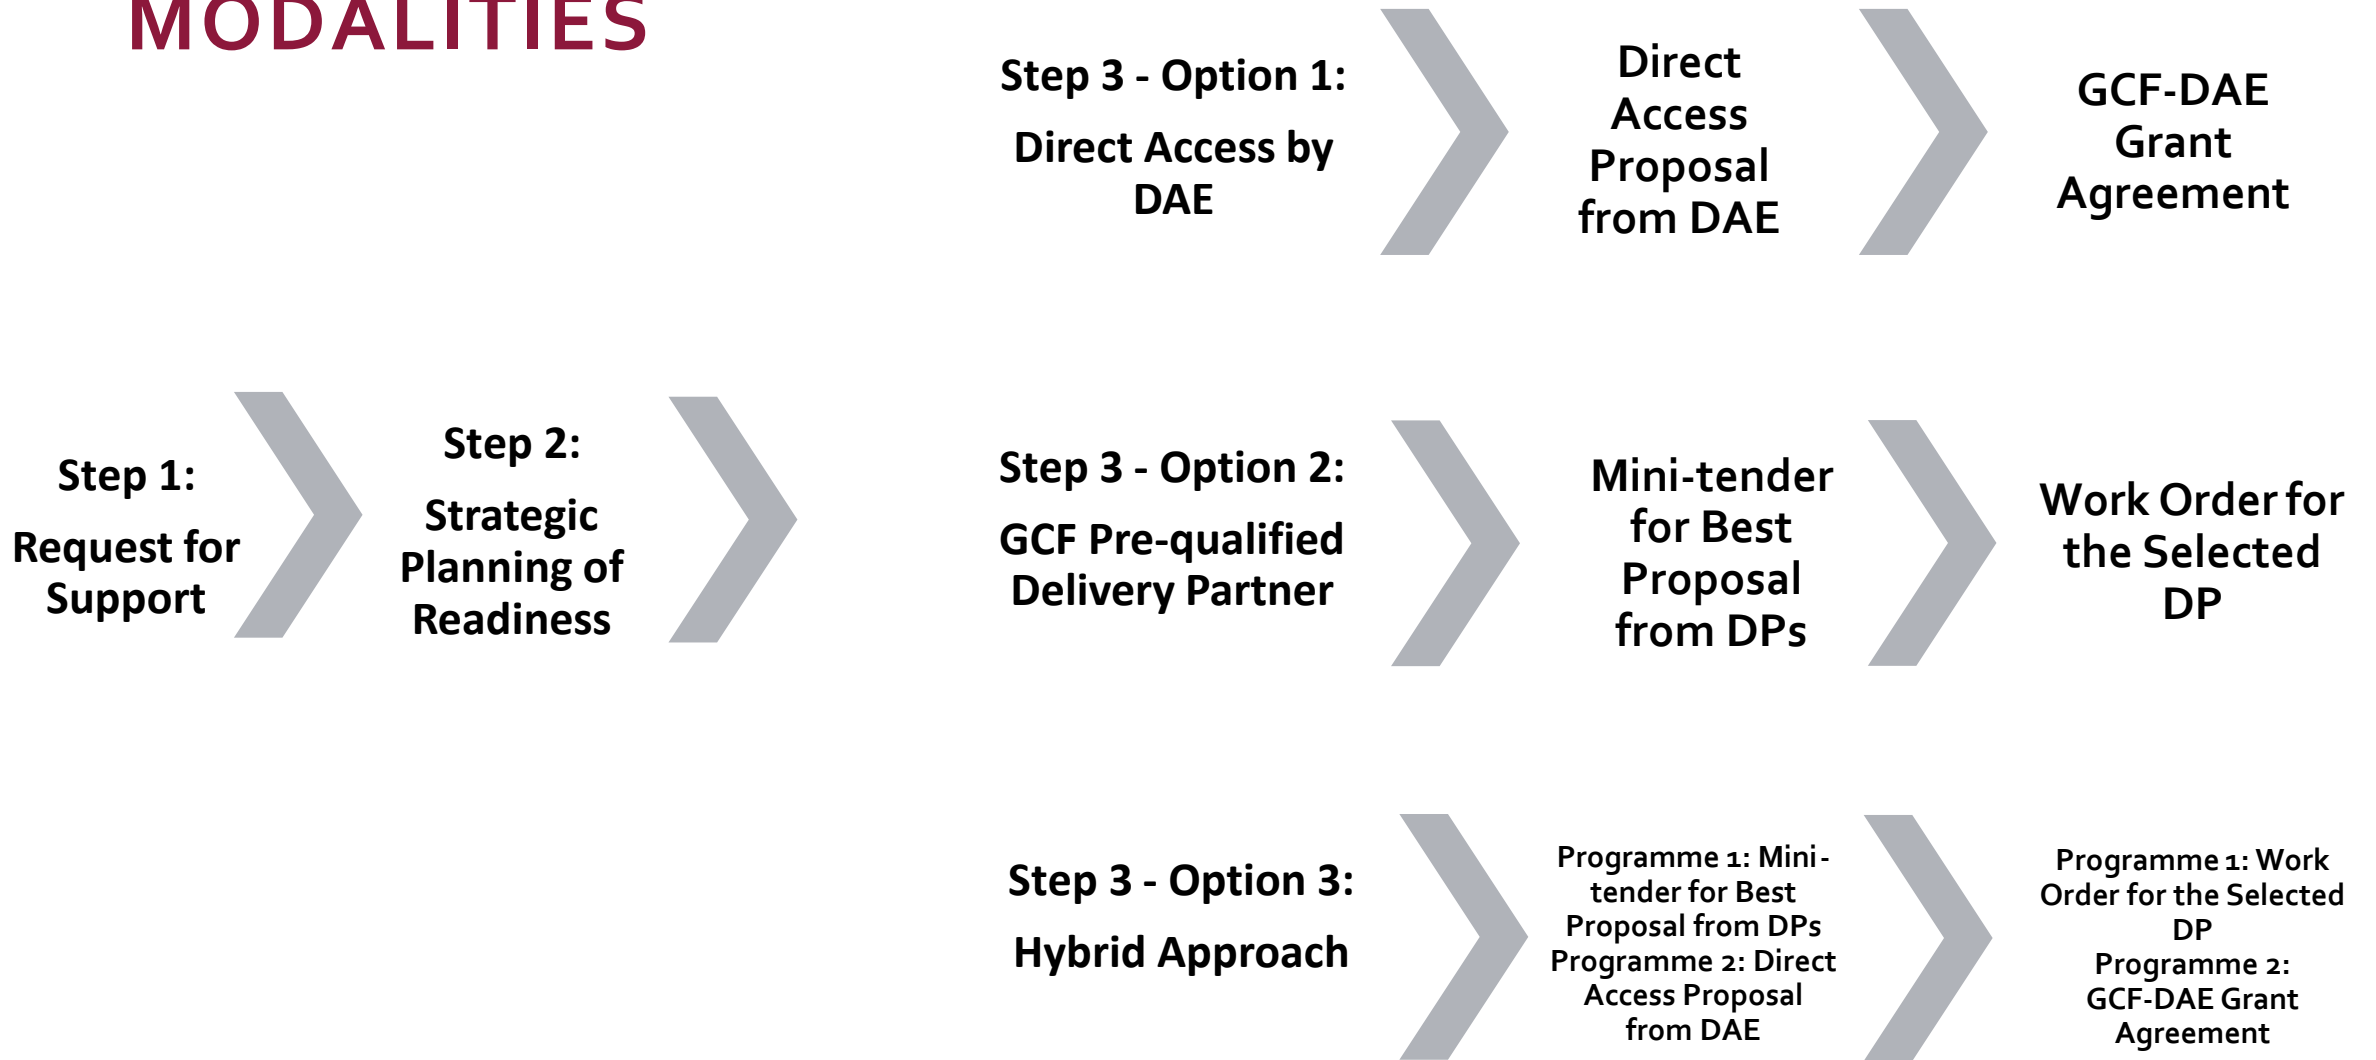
MODALITIES

Step 1:
Request for Support

Step 2:
Strategic Planning of Readiness

Step 3 - Option 1:
Direct Access by DAE

Direct Access Proposal from DAE

GCF-DAE Grant Agreement

Step 3 - Option 2:
GCF Pre-qualified Delivery Partner

Mini-tender for Best Proposal from DPs

Work Order for the Selected DP

Step 3 - Option 3:
Hybrid Approach

Programme 1: Mini-tender for Best Proposal from DPs
Programme 2: Direct Access Proposal from DAE

Programme 1: Work Order for the Selected DP
Programme 2: GCF-DAE Grant Agreement